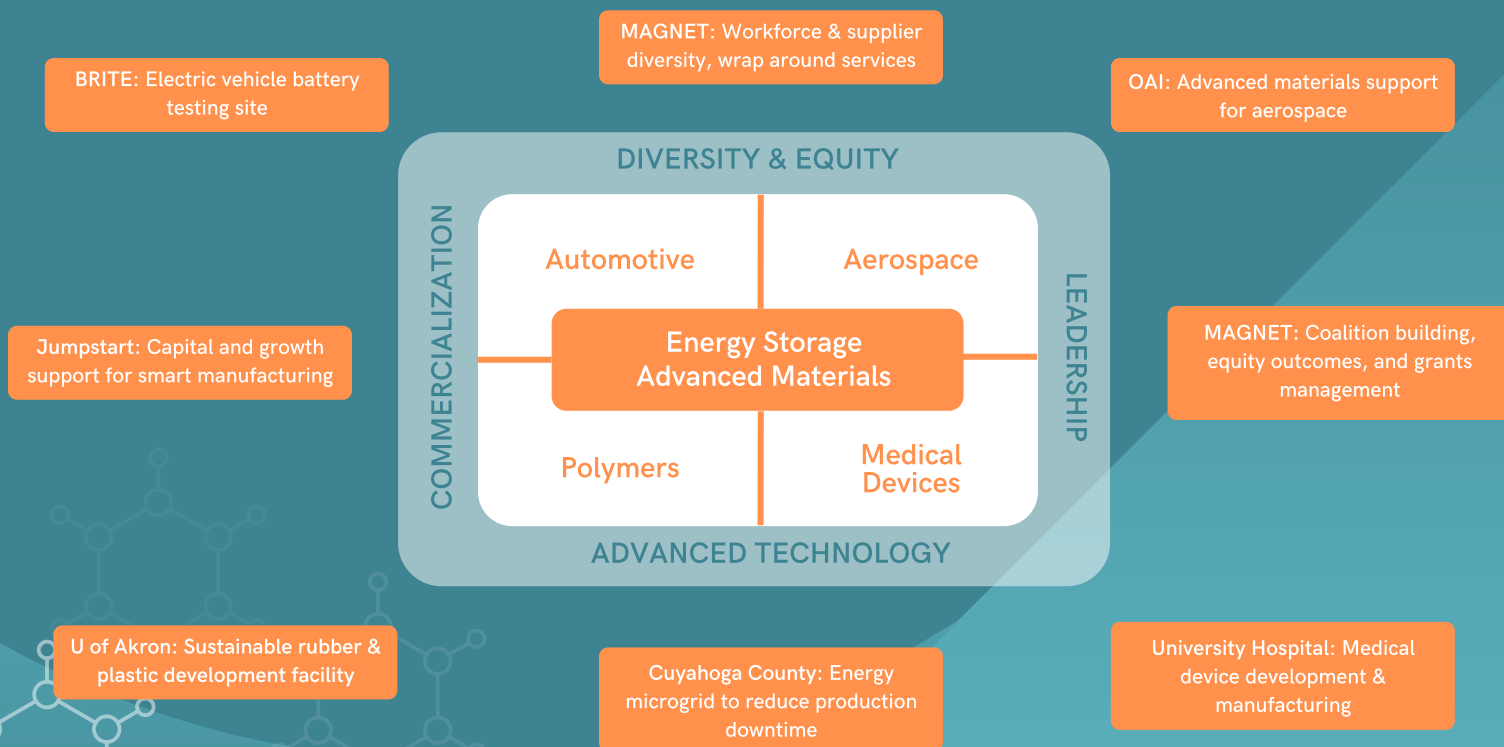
MAGNET: Workforce & supplier diversity, wrap around services

BRITE: Electric vehicle battery testing site

OAI: Advanced materials support for aerospace

DIVERSITY & EQUITY

COMMERCIALIZATION

Automotive

Aerospace

Energy Storage Advanced Materials

Polymers

Medical Devices

LEADERSHIP

ADVANCED TECHNOLOGY

Jumpstart: Capital and growth support for smart manufacturing

MAGNET: Coalition building, equity outcomes, and grants management

U of Akron: Sustainable rubber & plastic development facility

Cuyahoga County: Energy microgrid to reduce production downtime

University Hospital: Medical device development & manufacturing